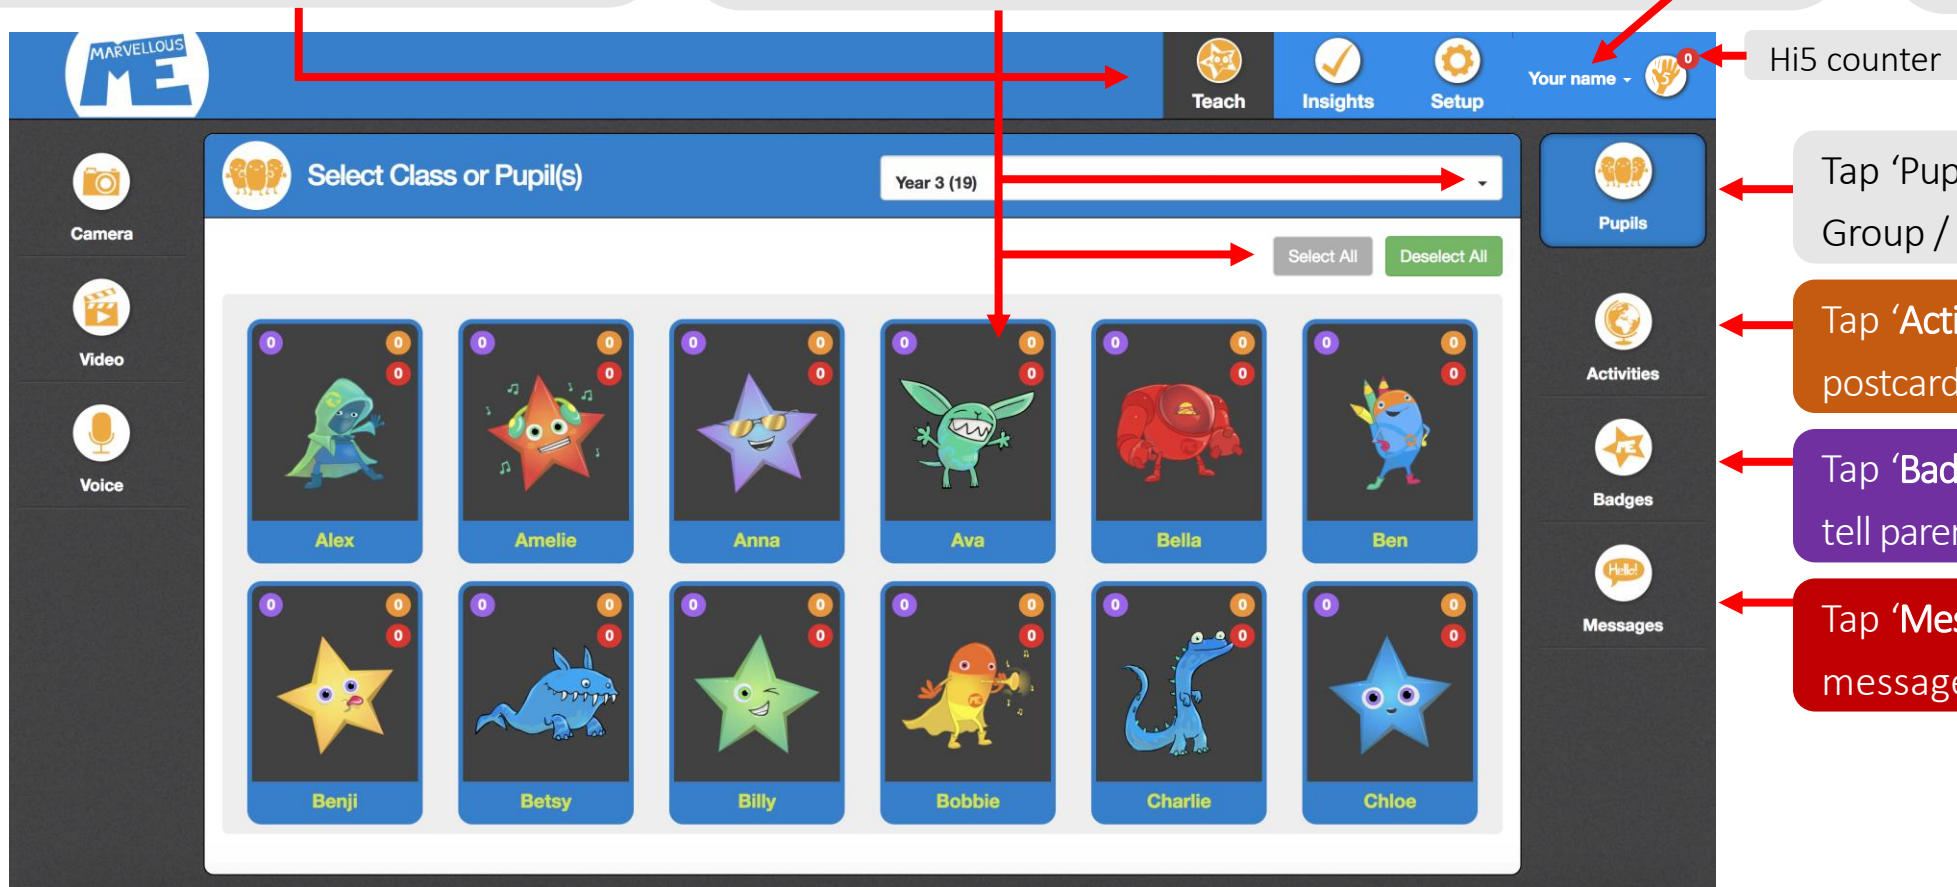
MARVELLOUS ME

Teach
Insights
Setup
Your name
0
Hi5 counter

Camera
Video
Voice

Select Class or Pupil(s)
Year 3 (19)
Select All
Deselect All

| 0 0 0 Alex | 0 0 0 Amelie | 0 0 0 Anna | 0 0 0 Ava | 0 0 0 Bella | 0 0 0 Ben |
|---|---|---|---|---|---|
| 0 0 0 Benji | 0 0 0 Betsy | 0 0 0 Billy | 0 0 0 Bobbie | 0 0 0 Charlie | 0 0 0 Chloe |

Pupils
Activities
Badges
Hello!
Messages

Tap 'Pup
Group /
Tap 'Acti
postcard
Tap 'Bad
tell paren
Tap 'Mes
message